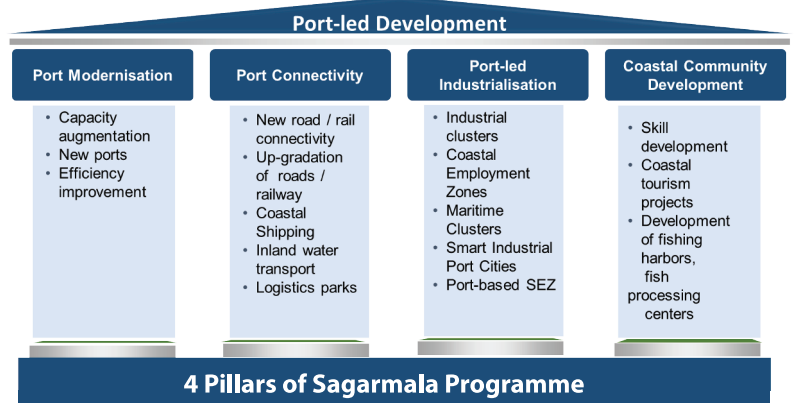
Port-led Development

Port Modernisation

- Capacity augmentation
- New ports
- Efficiency improvement

Port Connectivity

- New road / rail connectivity
- Up-gradation of roads / railway
- Coastal Shipping
- Inland water transport
- Logistics parks

Port-led Industrialisation

- Industrial clusters
- Coastal Employment Zones
- Maritime Clusters
- Smart Industrial Port Cities
- Port-based SEZ

Coastal Community Development

- Skill development
- Coastal tourism projects
- Development of fishing harbors, fish processing centers

4 Pillars of Sagarmala Programme